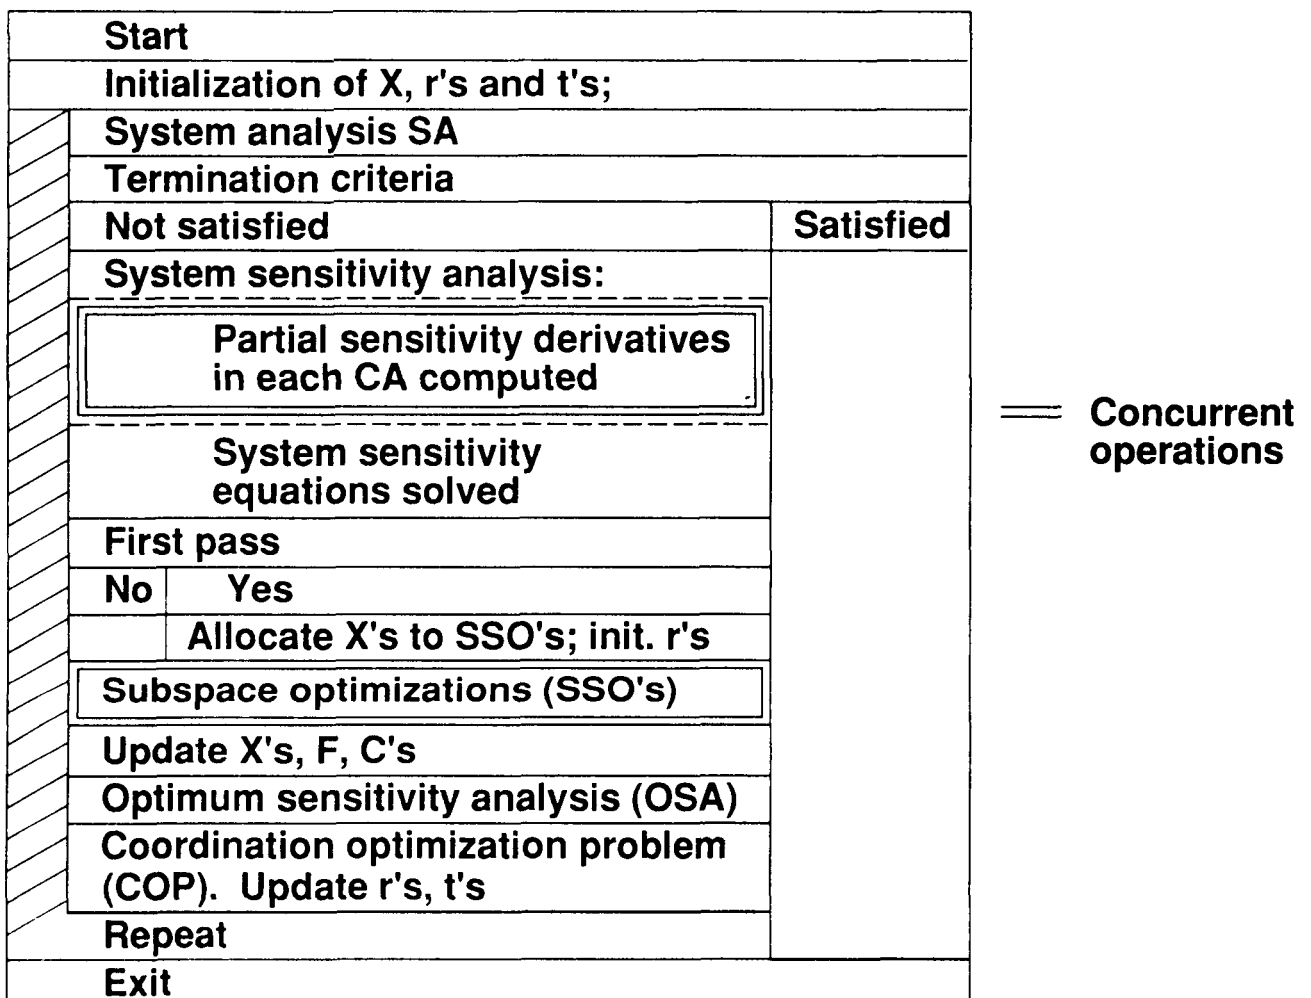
Start

Initialization of X, r's and t's;

System analysis SA

Termination criteria

Not satisfied

Satisfied

System sensitivity analysis:

Partial sensitivity derivatives in each CA computed

System sensitivity equations solved

First pass

No

Yes

Allocate X's to SSO's; init. r's

Subspace optimizations (SSO's)

Update X's, F, C's

Optimum sensitivity analysis (OSA)

Coordination optimization problem (COP). Update r's, t's

Repeat

Exit

Concurrent operations